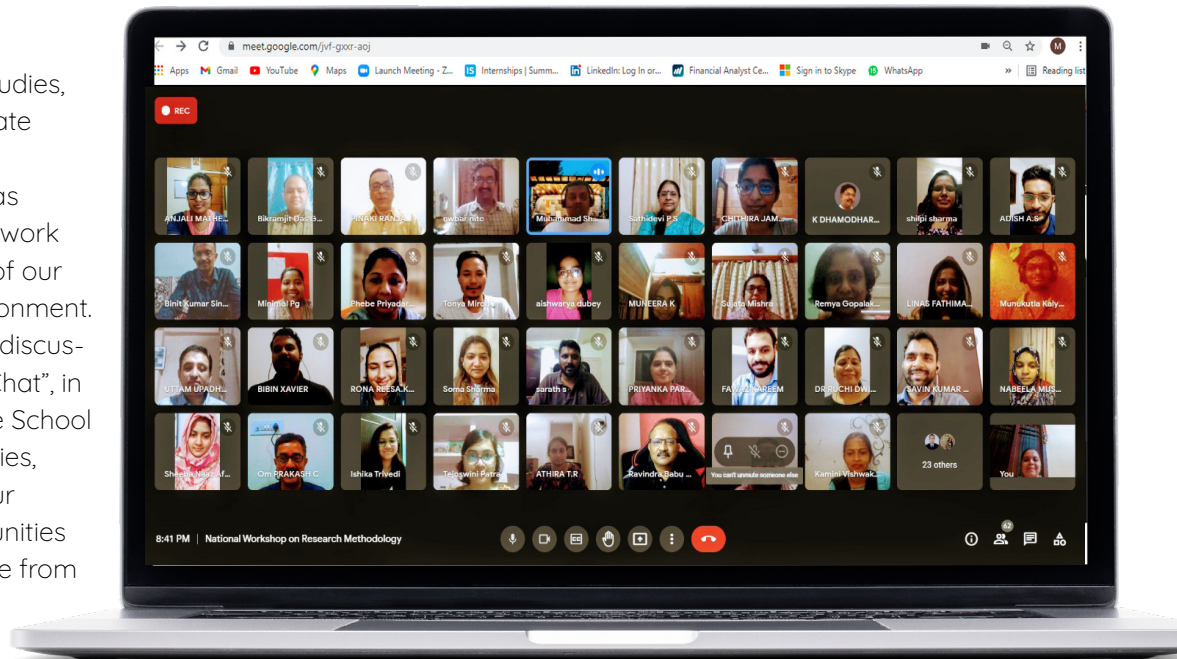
udies,
ate

as
work
of our
onment.
discus-
hat", in
e School
ies,
ur
unities
e from

meet.google.com/jvf-gxxr-aoj

Apps Gmail YouTube Maps Launch Meeting - Z... Internships | Summ... LinkedIn: Log In or... Financial Analyst Ce... Sign in to Skype WhatsApp Reading list

REC

ANJALI MATHE... Bikramjit Das B... PINAKI RANJA... nwbar nitc Muhammad Sh... Sathidevi P.S CHITHIRA JAM... K DHAMODHAR... shilpi sharma ADISH A.S

Binit Kumar Sin... Minimol Pg Phebe Priyadar... Tonya Mirdha aishwarya dubey MUNEERA K Sujata Mishra Remya Gopalak... LINAS FATHIMA... Munukutla Kaly...

UTTAM UPADH... BIBIN XAVIER RONA REESA K... Soma Sharma sarath s PRIYANKA PAR... FA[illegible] KAREEM DR RUCHI DW... SAVIN KUMAR ... NABEELA MUS...

She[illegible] Om PRAKASH C Ishika Trivedi Tejaswini Patra ATHIRA T.R Ravindra Babu ... You can't unmute someone else Kamini Vishwak... 23 others You

8:41 PM | National Workshop on Research Methodology

62